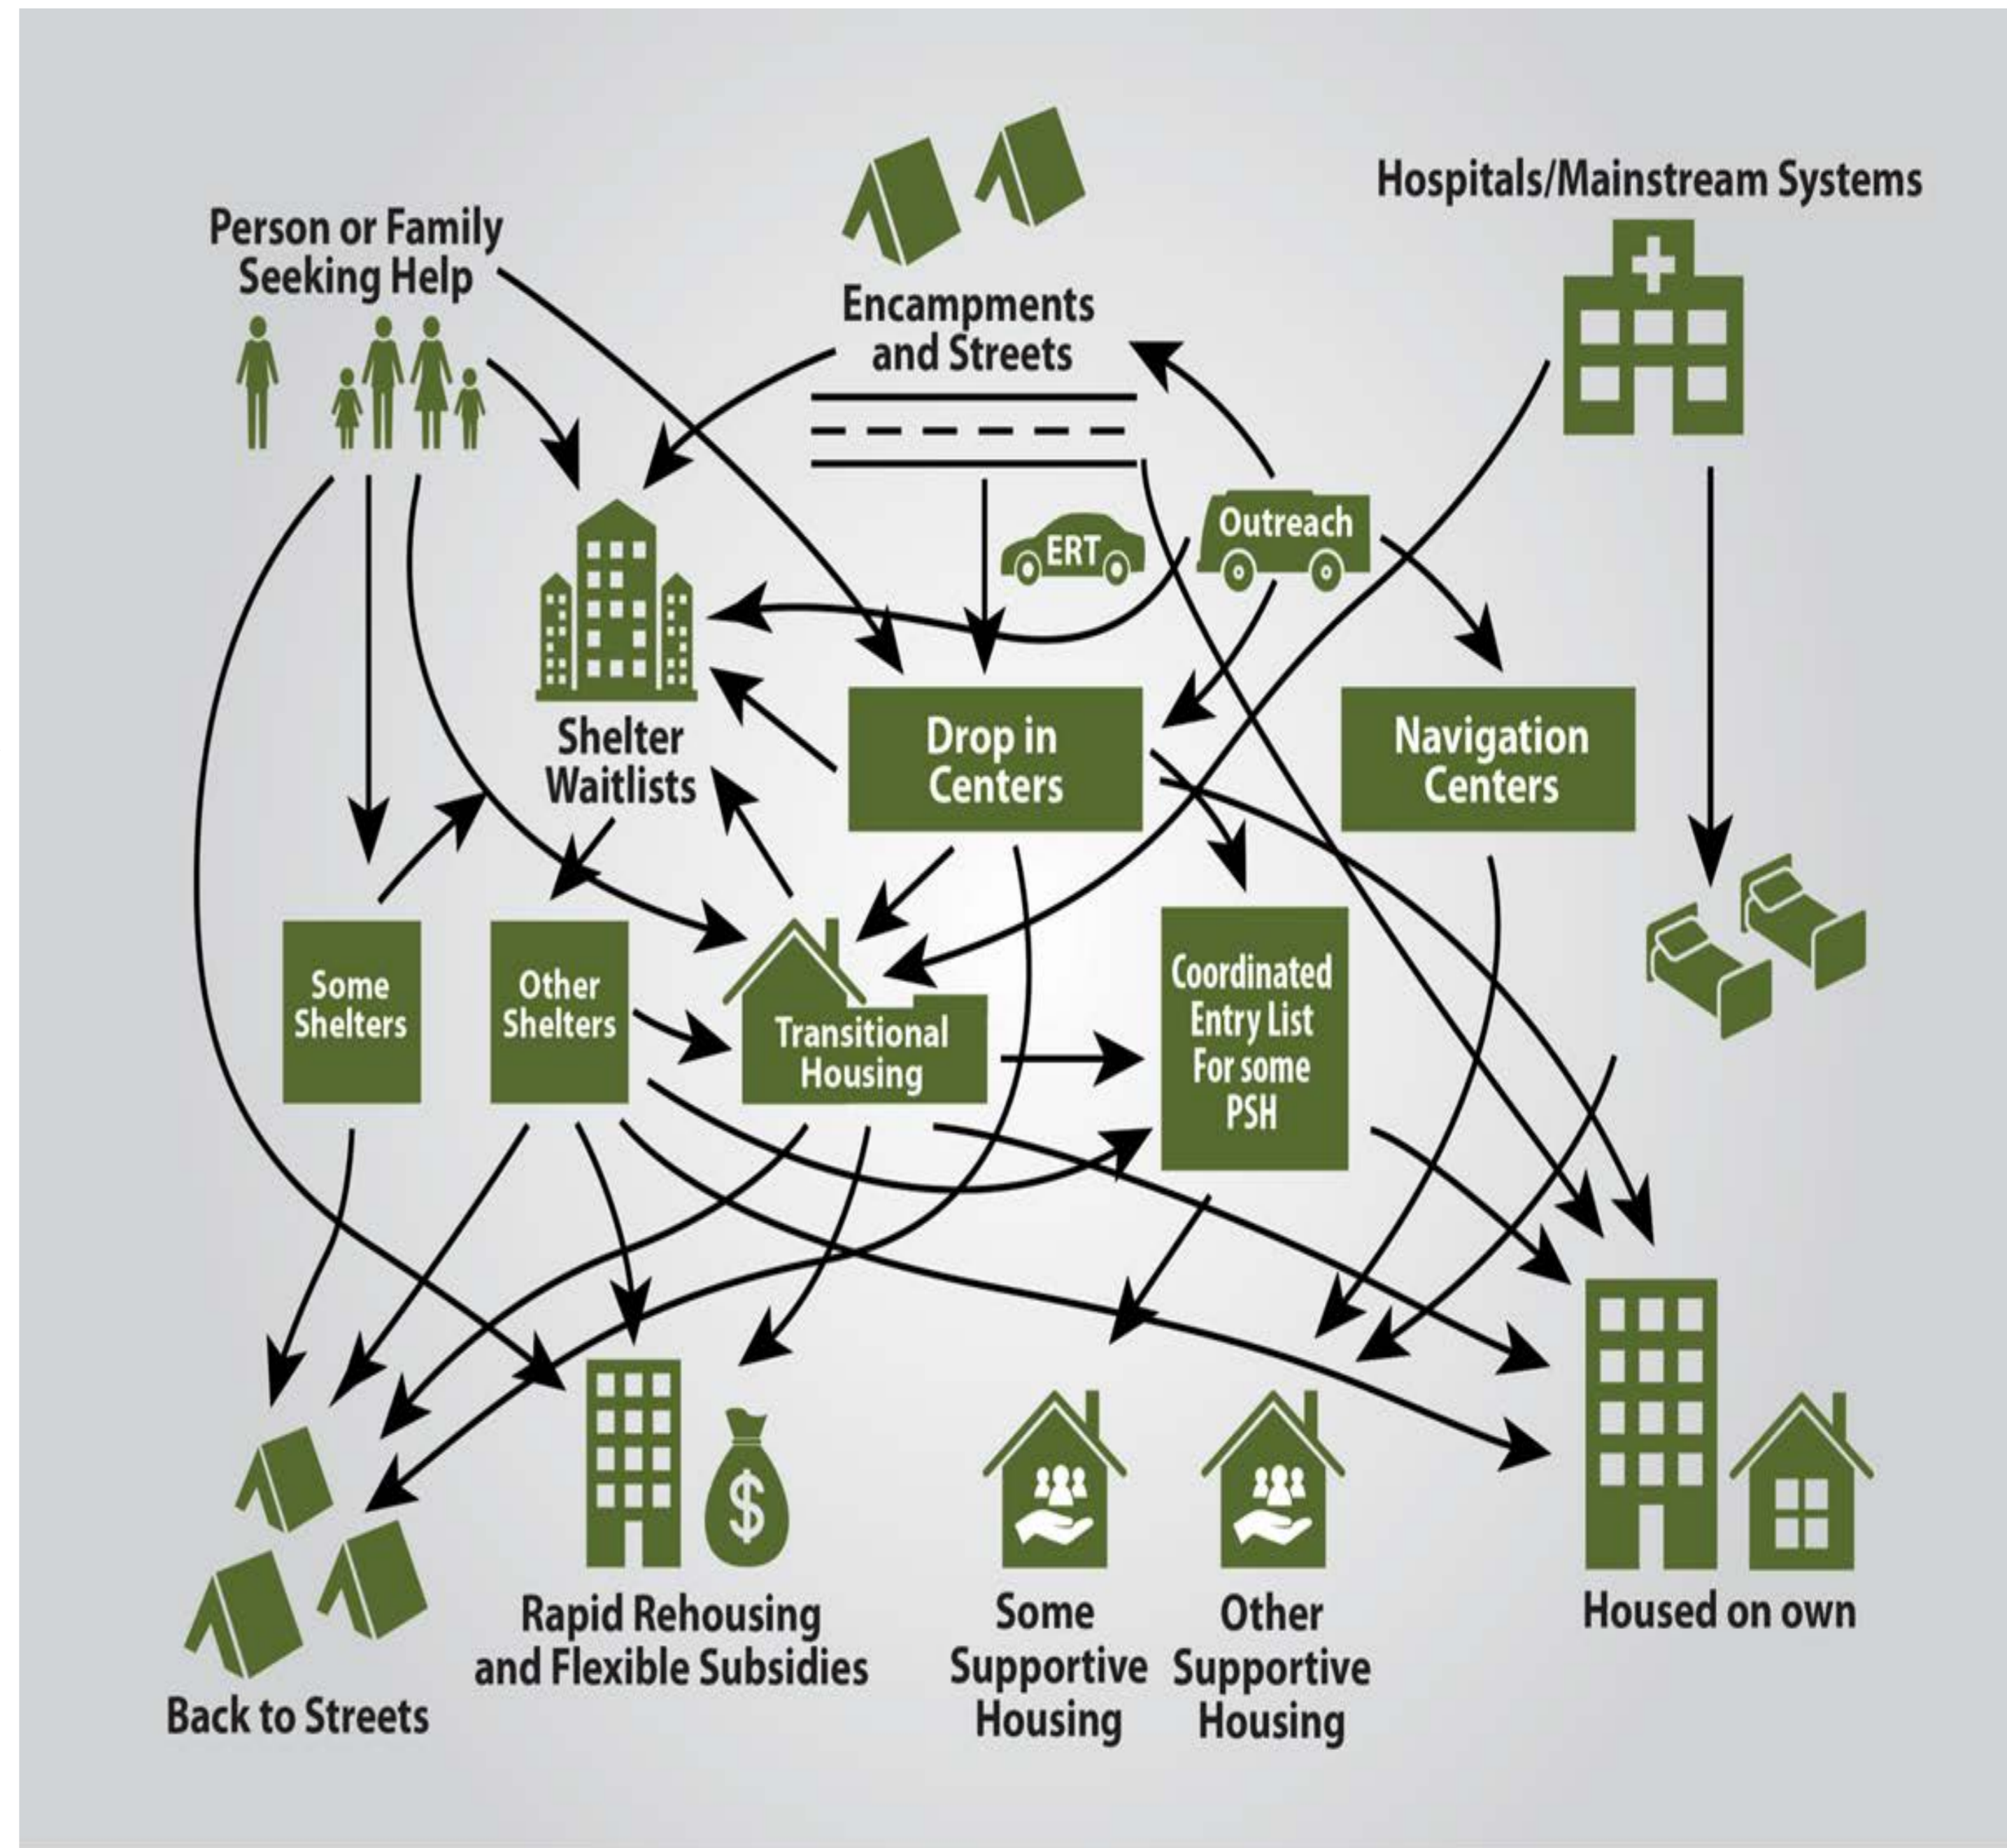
Person or Family Seeking Help

Encampments and Streets

Hospitals/Mainstream Systems

ERT

Outreach

Shelter Waitlists

Drop in Centers

Navigation Centers

Some Shelters

Other Shelters

Transitional Housing

Coordinated Entry List For some PSH

Back to Streets

Rapid Rehousing and Flexible Subsidies

$

Some Supportive Housing

Other Supportive Housing

Housed on own